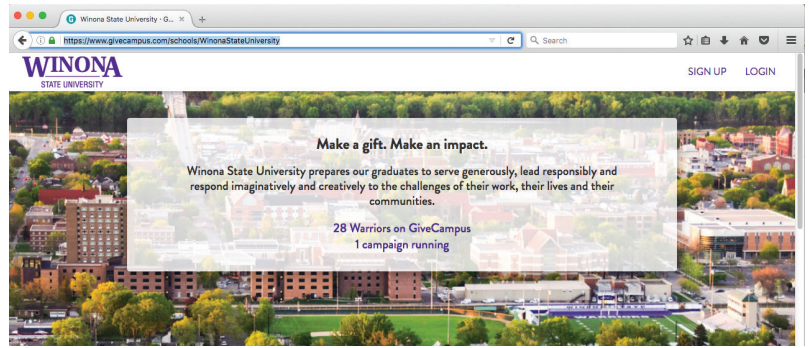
Winona State University · G... ×

https://www.givecampus.com/schools/WinonaStateUniversity

Search

WINONA
STATE UNIVERSITY

SIGN UP LOGIN

Make a gift. Make an impact.

Winona State University prepares our graduates to serve generously, lead responsibly and respond imaginatively and creatively to the challenges of their work, their lives and their communities.

28 Warriors on GiveCampus
1 campaign running